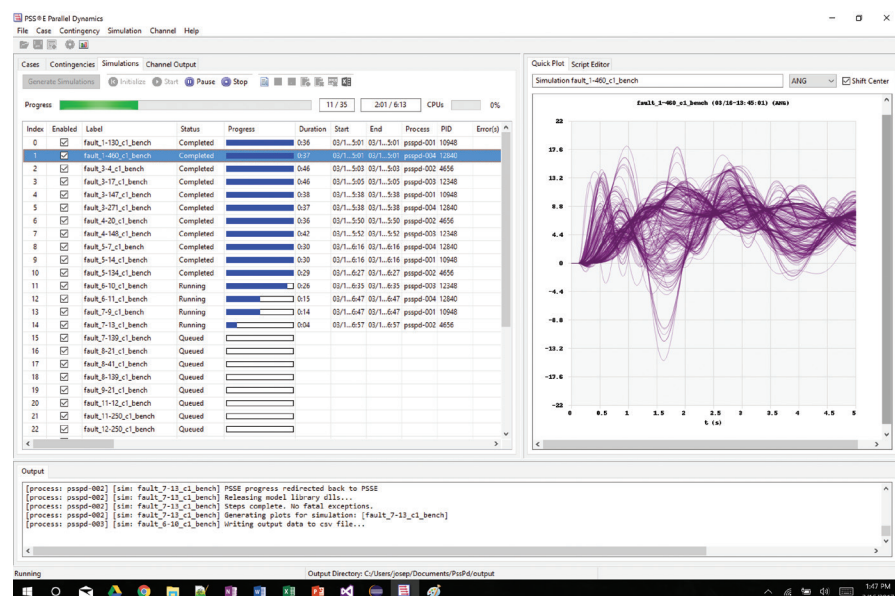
PSS®E Parallel Dynamics

File Case Contingency Simulation Channel Help

Cases Contingencies Simulations Channel Output

Generate Simulations Initialize Start Pause Stop

Progress 11 / 35 2:01 / 6:13 CPUs 0%

| Index | Enabled | Label | Status | Progress | Duration | Start | End | Process | PID | Error(s) |
|---|---|---|---|---|---|---|---|---|---|---|
| 0 | ☑ | fault_1-130_c1_bench | Completed | | 0:36 | 03/1...5:01 | 03/1...5:01 | psspd-001 | 10948 | |
| 1 | ☑ | fault_1-460_c1_bench | Completed | | 0:37 | 03/1...5:01 | 03/1...5:01 | psspd-004 | 12840 | |
| 2 | ☑ | fault_3-4_c1_bench | Completed | | 0:46 | 03/1...5:03 | 03/1...5:03 | psspd-002 | 4656 | |
| 3 | ☑ | fault_3-17_c1_bench | Completed | | 0:46 | 03/1...5:05 | 03/1...5:05 | psspd-003 | 12348 | |
| 4 | ☑ | fault_3-147_c1_bench | Completed | | 0:38 | 03/1...5:38 | 03/1...5:38 | psspd-001 | 10948 | |
| 5 | ☑ | fault_3-271_c1_bench | Completed | | 0:37 | 03/1...5:38 | 03/1...5:38 | psspd-004 | 12840 | |
| 6 | ☑ | fault_4-20_c1_bench | Completed | | 0:36 | 03/1...5:50 | 03/1...5:50 | psspd-002 | 4656 | |
| 7 | ☑ | fault_4-148_c1_bench | Completed | | 0:42 | 03/1...5:52 | 03/1...5:52 | psspd-003 | 12348 | |
| 8 | ☑ | fault_5-7_c1_bench | Completed | | 0:30 | 03/1...6:16 | 03/1...6:16 | psspd-004 | 12840 | |
| 9 | ☑ | fault_5-14_c1_bench | Completed | | 0:30 | 03/1...6:16 | 03/1...6:16 | psspd-001 | 10948 | |
| 10 | ☑ | fault_5-134_c1_bench | Completed | | 0:29 | 03/1...6:27 | 03/1...6:27 | psspd-002 | 4656 | |
| 11 | ☑ | fault_6-10_c1_bench | Running | | 0:26 | 03/1...6:35 | 03/1...6:35 | psspd-003 | 12348 | |
| 12 | ☑ | fault_6-11_c1_bench | Running | | 0:15 | 03/1...6:47 | 03/1...6:47 | psspd-004 | 12840 | |
| 13 | ☑ | fault_7-9_c1_bench | Running | | 0:14 | 03/1...6:47 | 03/1...6:47 | psspd-001 | 10948 | |
| 14 | ☑ | fault_7-13_c1_bench | Running | | 0:04 | 03/1...6:57 | 03/1...6:57 | psspd-002 | 4656 | |
| 15 | ☑ | fault_7-139_c1_bench | Queued | | | | | | | |
| 16 | ☑ | fault_8-21_c1_bench | Queued | | | | | | | |
| 17 | ☑ | fault_8-41_c1_bench | Queued | | | | | | | |
| 18 | ☑ | fault_8-139_c1_bench | Queued | | | | | | | |
| 19 | ☑ | fault_9-21_c1_bench | Queued | | | | | | | |
| 20 | ☑ | fault_11-12_c1_bench | Queued | | | | | | | |
| 21 | ☑ | fault_11-250_c1_bench | Queued | | | | | | | |
| 22 | ☑ | fault_12-250_c1_bench | Queued | | | | | | | |

Quick Plot Script Editor

Simulation fault_1-460_c1_bench ANG ☑ Shift Center

fault_1-460_c1_bench (03/16-13:45:01) (ANG)

22
17.6
13.2
8.8
4.4
0
-4.4
-8.8
-13.2
-17.6
-22

0 0.5 1 1.5 2 2.5 3 3.5 4 4.5 5
t (s)

Output

[process: psspd-002] [sim: fault_7-13_c1_bench] PSSE progress redirected back to PSSE
[process: psspd-002] [sim: fault_7-13_c1_bench] Releasing model library dlls...
[process: psspd-002] [sim: fault_7-13_c1_bench] Steps complete. No fatal exceptions.
[process: psspd-002] [sim: fault_7-13_c1_bench] Generating plots for simulation: [fault_7-13_c1_bench]
[process: psspd-003] [sim: fault_6-10_c1_bench] Writing output data to csv file...

Running Output Directory: C:/Users/josep/Documents/PssPd/output

1:47 PM